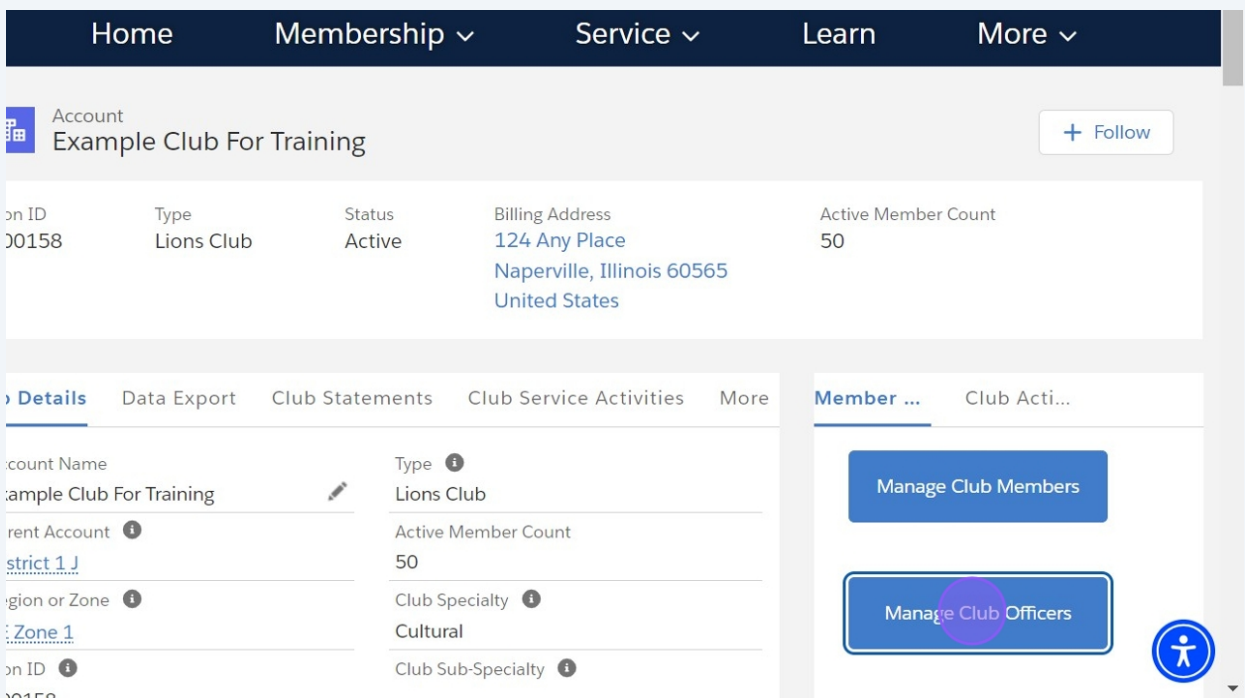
Home Membership Service Learn More

Account
Example Club For Training

+ Follow

on ID
00158

Type
Lions Club

Status
Active

Billing Address
124 Any Place
Naperville, Illinois 60565
United States

Active Member Count
50

Details Data Export Club Statements Club Service Activities More

Member ... Club Acti...

count Name
ample Club For Training

Type
Lions Club

rent Account
strict 1 J

Active Member Count
50

gion or Zone
Zone 1

Club Specialty
Cultural

on ID

Club Sub-Specialty

Manage Club Members

Manage Club Officers